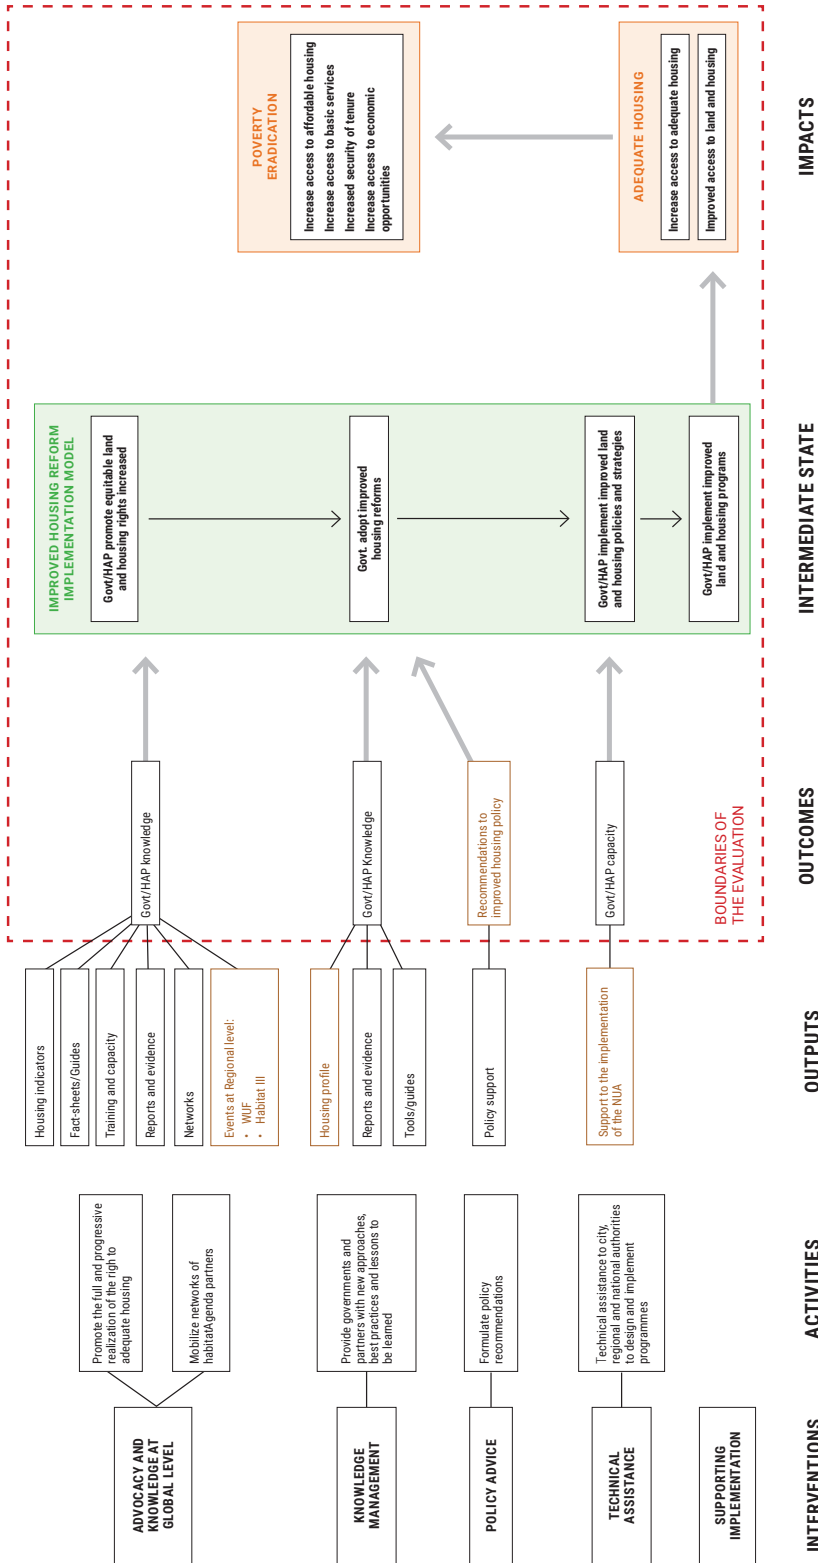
INTERVENTIONS

ADVOCACY AND KNOWLEDGE AT GLOBAL LEVEL

KNOWLEDGE MANAGEMENT

POLICY ADVICE

TECHNICAL ASSISTANCE

SUPPORTING IMPLEMENTATION

ACTIVITIES

Promote the full and progressive realization of the righ to adequate housing

Mobilize networks of habitatAgenda partners

Provide governments and partners with new approaches, best practices and lessons to be learned

Formulate policy recommendations

Technical assistance to city, regional and national authorities to design and implement programmes

OUTPUTS

Housing indicators

Fact-sheets/Guides

Training and capacity

Reports and evidence

Networks

Events at Regional level:
• WUF
• Habitat III

Housing profile

Reports and evidence

Tools/guides

Policy support

Support to the implementation of the NUA

OUTCOMES

Govt/HAP knowledge

Govt/HAP Knowledge

Recommendations to improved housing policy

Govt/HAP capacity

BOUNDARIES OF THE EVALUATION

INTERMEDIATE STATE

IMPROVED HOUSING REFORM IMPLEMENTATION MODEL

Govt/HAP promote equitable land and housing rights increased

Govt. adopt improved housing reforms

Govt/HAP implement improved land and housing policies and strategies

Govt/HAP implement improved land and housing programs

IMPACTS

POVERTY ERADICATION

Increase access to affordable housing
Increase access to basic services
Increased security of tenure
Increase access to economic opportunities

ADEQUATE HOUSING

Increase access to adequate housing

Improved access to land and housing